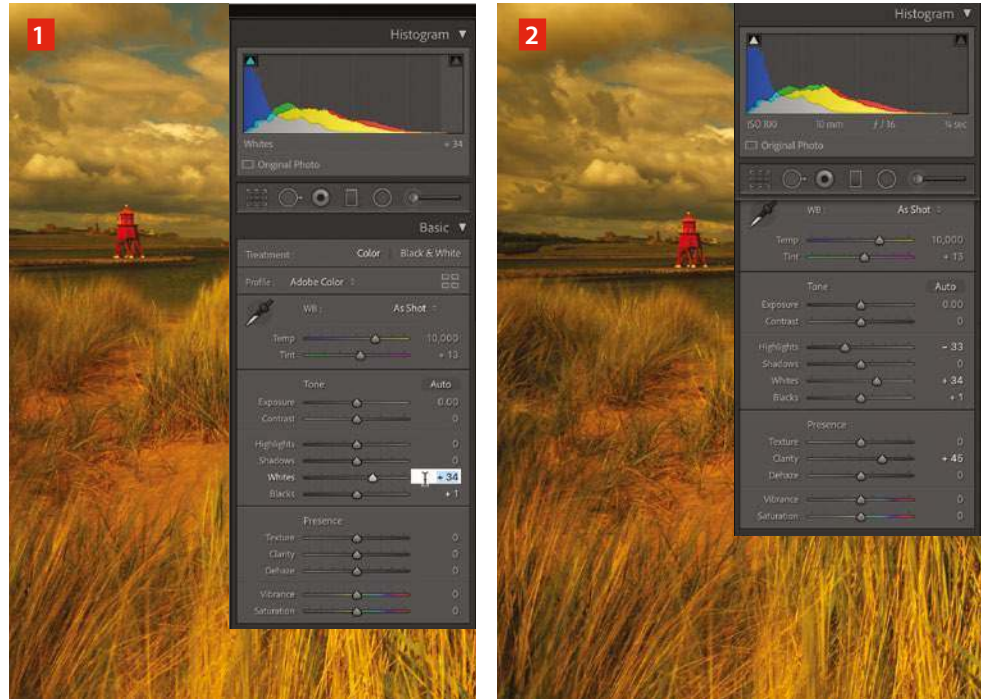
1

Histogram ▼

Whites + 34

Original Photo

Basic ▼

Treatment : Color Black & White

Profile : Adobe Color

WB : As Shot

Temp 10,000

Tint + 13

Tone Auto

Exposure 0.00

Contrast 0

Highlights 0

Shadows 0

Whites + 34

Blacks + 1

Presence

Texture 0

Clarity 0

Dehaze 0

Vibrance 0

Saturation 0

2

Histogram ▼

ISO 100 10 mm f / 16 ¼ sec

Original Photo

WB : As Shot

Temp 10,000

Tint + 13

Tone Auto

Exposure 0.00

Contrast 0

Highlights − 33

Shadows 0

Whites + 34

Blacks + 1

Presence

Texture 0

Clarity + 45

Dehaze 0

Vibrance 0

Saturation 0